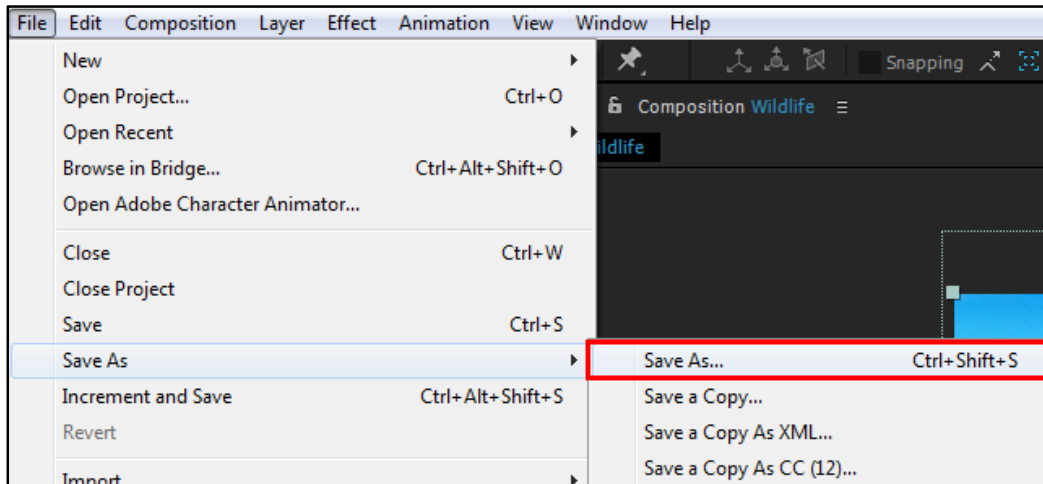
File Edit Composition Layer Effect Animation View Window Help

New
Open Project... Ctrl+O
Open Recent
Browse in Bridge... Ctrl+Alt+Shift+O
Open Adobe Character Animator...
Close Ctrl+W
Close Project
Save Ctrl+S
Save As
Increment and Save Ctrl+Alt+Shift+S
Revert
Import

Snapping
Composition Wildlife ≡
ildlife

Save As... Ctrl+Shift+S
Save a Copy...
Save a Copy As XML...
Save a Copy As CC (12)...